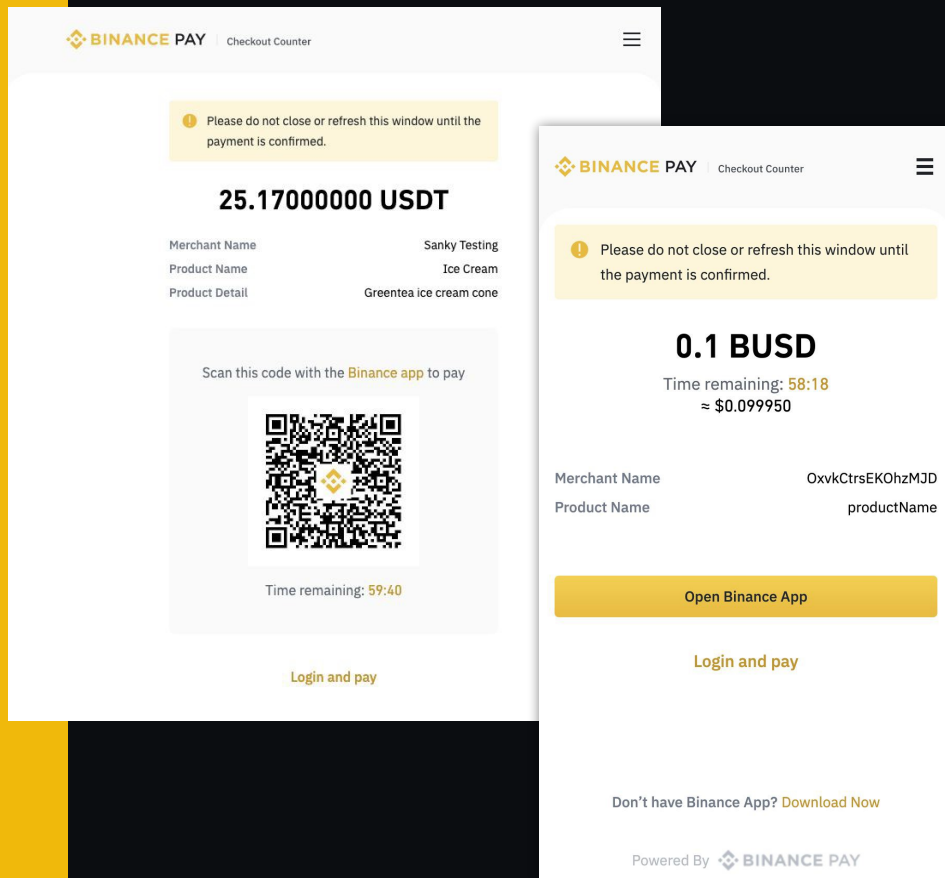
BINANCE PAY | Checkout Counter

Please do not close or refresh this window until the payment is confirmed.

25.17000000 USDT

| | |
|---|---|
| Merchant Name | Sanky Testing |
| Product Name | Ice Cream |
| Product Detail | Greentea ice cream cone |

Scan this code with the Binance app to pay

Time remaining: 59:40

Login and pay

BINANCE PAY | Checkout Counter

Please do not close or refresh this window until the payment is confirmed.

0.1 BUSD

Time remaining: 58:18

≈ $0.099950

| | |
|---|---|
| Merchant Name | OxvkCtrsEKOhzMJD |
| Product Name | productName |

Open Binance App

Login and pay

Don't have Binance App? Download Now

Powered By BINANCE PAY